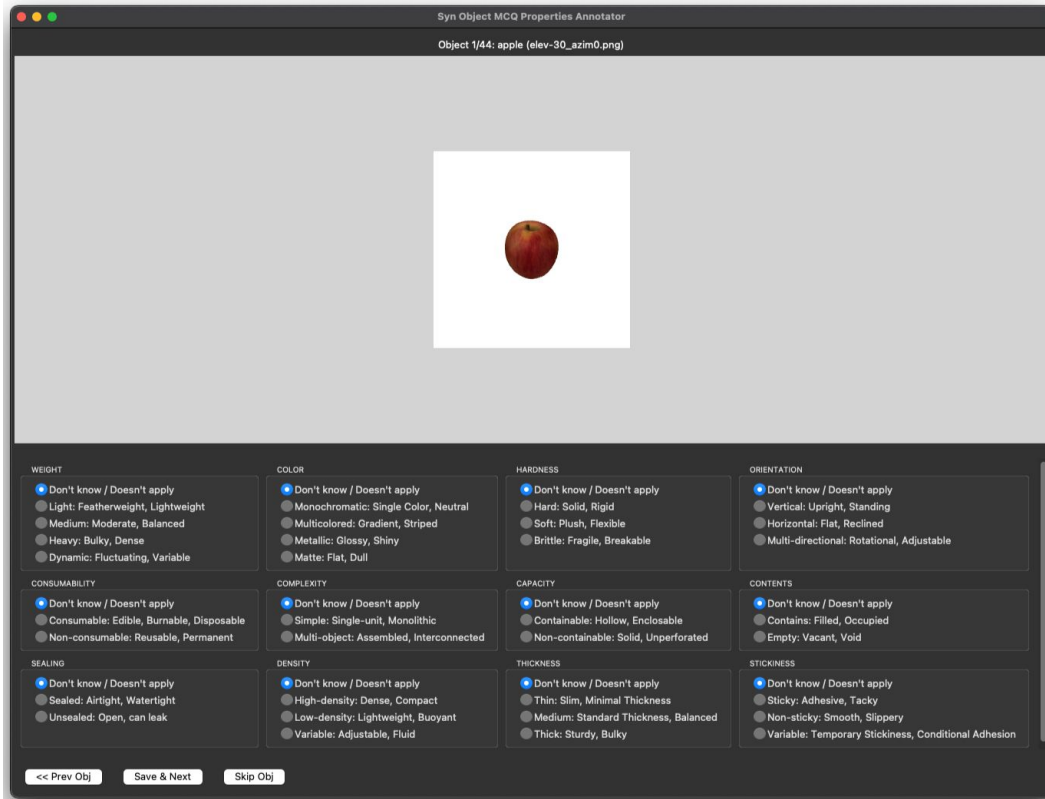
Syn Object MCQ Properties Annotator

Object 1/44: apple (elev-30_azim0.png)

WEIGHT
Don't know / Doesn't apply
Light: Featherweight, Lightweight
Medium: Moderate, Balanced
Heavy: Bulky, Dense
Dynamic: Fluctuating, Variable

COLOR
Don't know / Doesn't apply
Monochromatic: Single Color, Neutral
Multicolored: Gradient, Striped
Metallic: Glossy, Shiny
Matte: Flat, Dull

HARDNESS
Don't know / Doesn't apply
Hard: Solid, Rigid
Soft: Plush, Flexible
Brittle: Fragile, Breakable

ORIENTATION
Don't know / Doesn't apply
Vertical: Upright, Standing
Horizontal: Flat, Reclined
Multi-directional: Rotational, Adjustable

CONSUMABILITY
Don't know / Doesn't apply
Consumable: Edible, Burnable, Disposable
Non-consumable: Reusable, Permanent

COMPLEXITY
Don't know / Doesn't apply
Simple: Single-unit, Monolithic
Multi-object: Assembled, Interconnected

CAPACITY
Don't know / Doesn't apply
Containable: Hollow, Enclosable
Non-containable: Solid, Unperforated

CONTENTS
Don't know / Doesn't apply
Contains: Filled, Occupied
Empty: Vacant, Void

SEALING
Don't know / Doesn't apply
Sealed: Airtight, Watertight
Unsealed: Open, can leak

DENSITY
Don't know / Doesn't apply
High-density: Dense, Compact
Low-density: Lightweight, Buoyant
Variable: Adjustable, Fluid

THICKNESS
Don't know / Doesn't apply
Thin: Slim, Minimal Thickness
Medium: Standard Thickness, Balanced
Thick: Sturdy, Bulky

STICKINESS
Don't know / Doesn't apply
Sticky: Adhesive, Tacky
Non-sticky: Smooth, Slippery
Variable: Temporary Stickiness, Conditional Adhesion

<< Prev Obj
Save & Next
Skip Obj